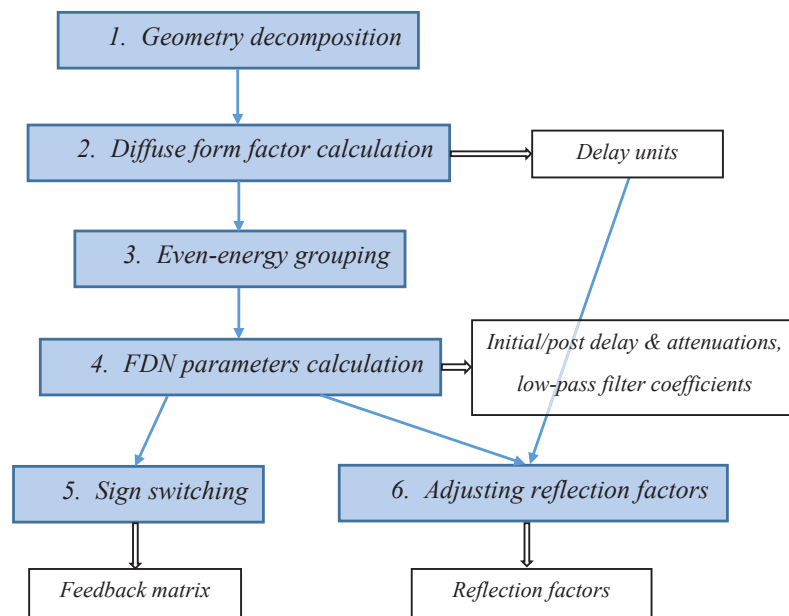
1. Geometry decomposition

2. Diffuse form factor calculation

Delay units

3. Even-energy grouping

4. FDN parameters calculation

Initial/post delay & attenuations, low-pass filter coefficients

5. Sign switching

6. Adjusting reflection factors

Feedback matrix

Reflection factors